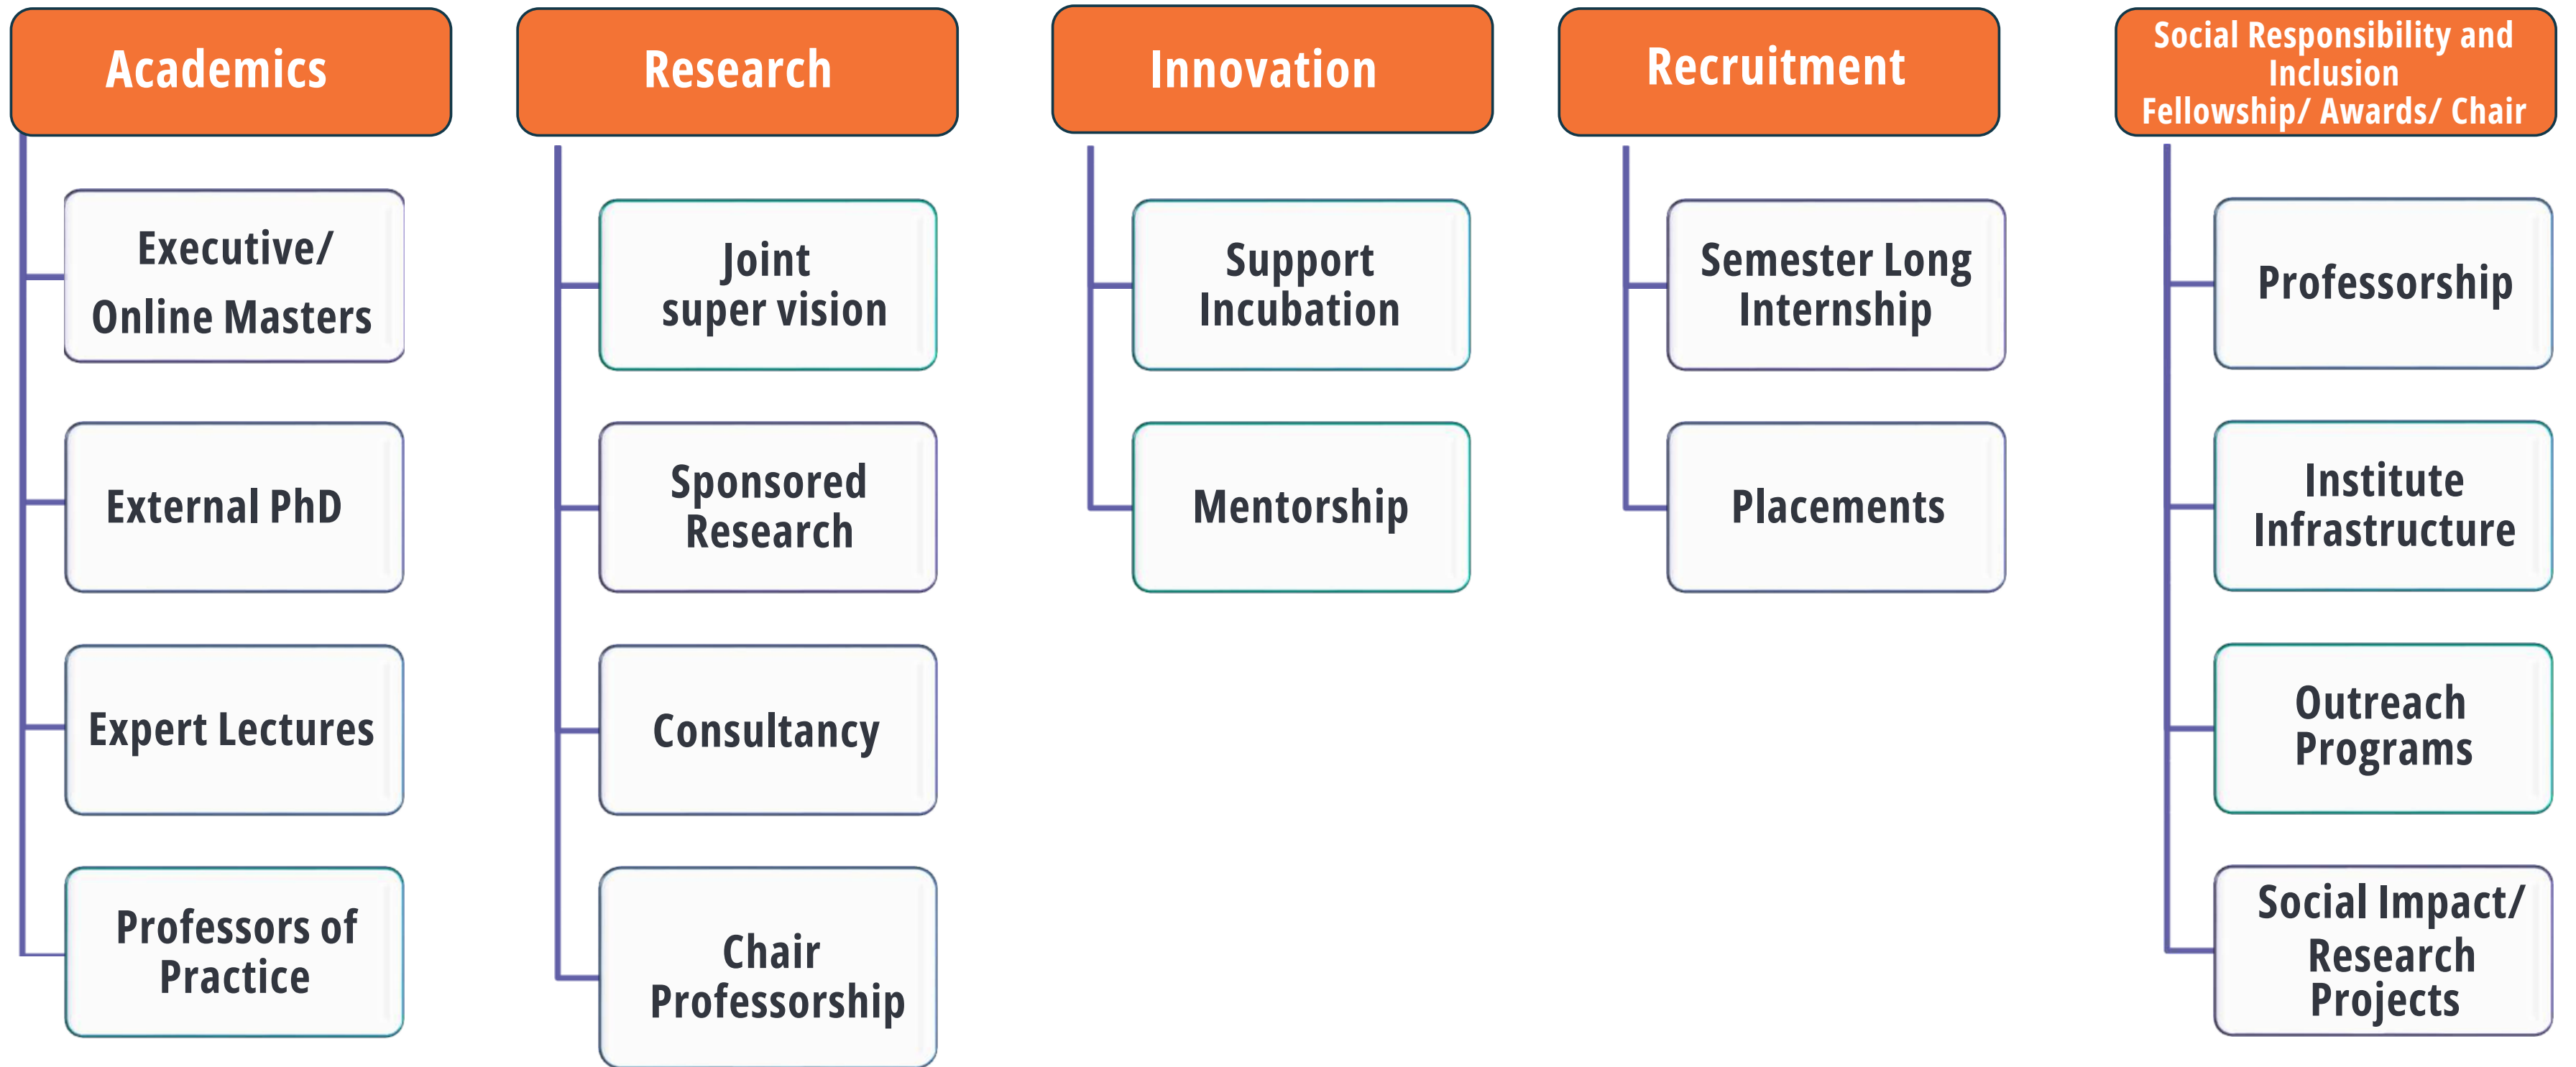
Academics

Executive/ Online Masters

External PhD

Expert Lectures

Professors of Practice

Research

Joint super vision

Sponsored Research

Consultancy

Chair Professorship

Innovation

Support Incubation

Mentorship

Recruitment

Semester Long Internship

Placements

Social Responsibility and Inclusion Fellowship/ Awards/ Chair

Professorship

Institute Infrastructure

Outreach Programs

Social Impact/ Research Projects